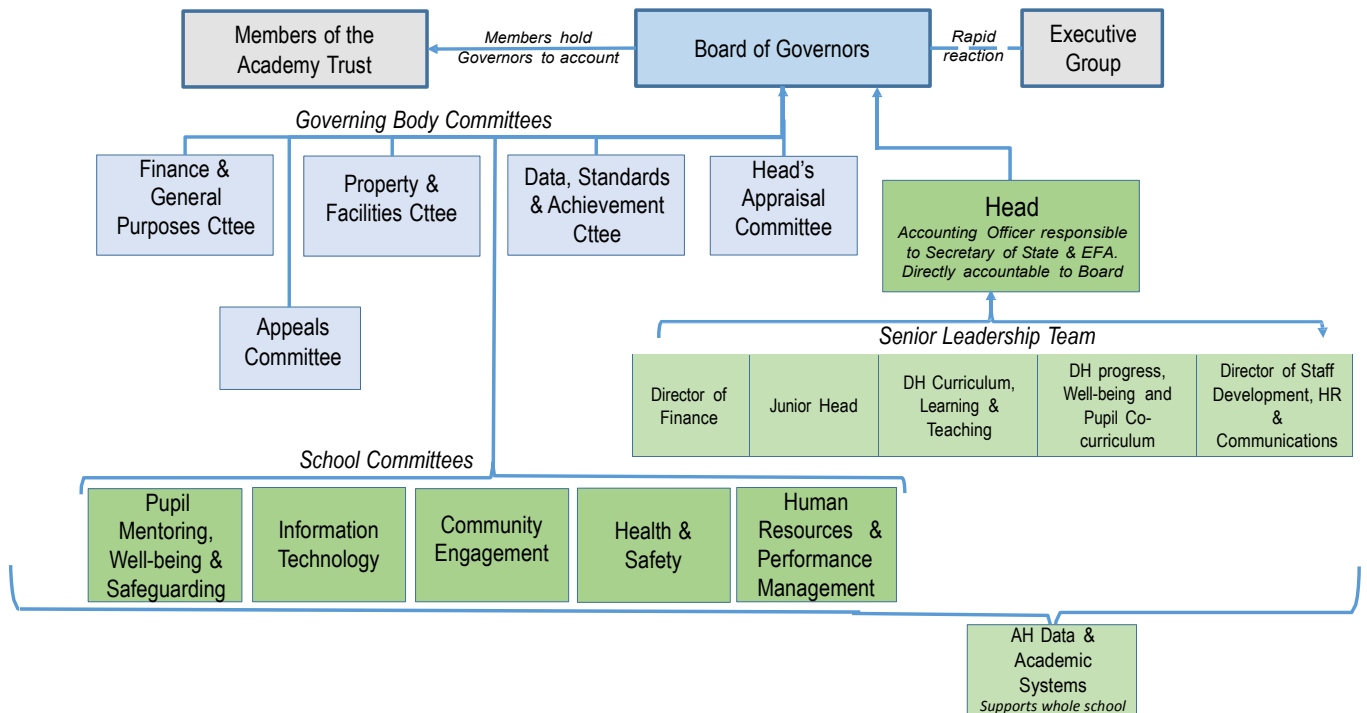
Members of the Academy Trust

Members hold Governors to account

Board of Governors

Rapid reaction

Executive Group

Governing Body Committees

Finance & General Purposes Cttee

Property & Facilities Cttee

Data, Standards & Achievement Cttee

Head's Appraisal Committee

Head
Accounting Officer responsible to Secretary of State & EFA. Directly accountable to Board

Appeals Committee

Senior Leadership Team

| Director of Finance | Junior Head | DH Curriculum, Learning & Teaching | DH progress, Well-being and Pupil Co-curriculum | Director of Staff Development, HR & Communications |
|---|---|---|---|---|

School Committees

Pupil Mentoring, Well-being & Safeguarding

Information Technology

Community Engagement

Health & Safety

Human Resources & Performance Management

AH Data & Academic Systems
Supports whole school